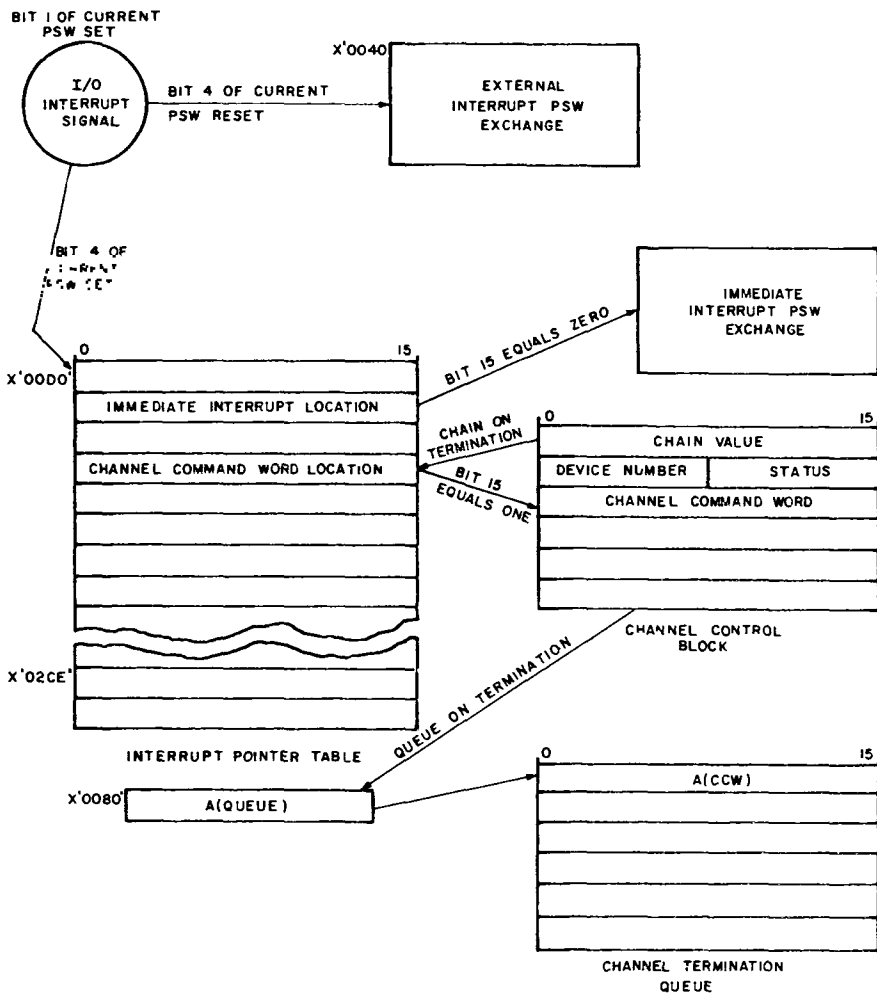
BIT 1 OF CURRENT PSW SET

I/O INTERRUPT SIGNAL

BIT 4 OF CURRENT PSW RESET

X'0040'

EXTERNAL INTERRUPT PSW EXCHANGE

BIT 4 OF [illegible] PSW SET

IMMEDIATE INTERRUPT PSW EXCHANGE

X'00D0'

0

15

IMMEDIATE INTERRUPT LOCATION

CHANNEL COMMAND WORD LOCATION

BIT 15 EQUALS ZERO

CHAIN ON TERMINATION

BIT 15 EQUALS ONE

0

15

CHAIN VALUE

| DEVICE NUMBER | STATUS |
|---|---|

CHANNEL COMMAND WORD

CHANNEL CONTROL BLOCK

X'02CE'

QUEUE ON TERMINATION

INTERRUPT POINTER TABLE

X'0080'

A(QUEUE)

0

15

A(CCW)

CHANNEL TERMINATION QUEUE